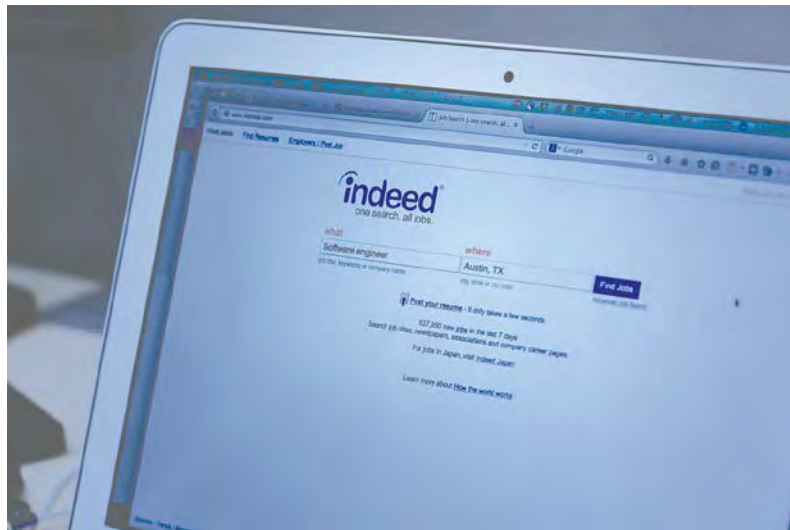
Job Search | one search. all... ×

www.indeed.com

Find Jobs Find Resumes Employers / Post Job

Google

indeed
one search. all jobs.

what
Software engineer
job title, keywords or company name

where
Austin, TX
city, state or zip code

Find Jobs

Advanced Job Search

Post your resume - It only takes a few seconds

537,550 new jobs in the last 7 days
Search job sites, newspapers, associations and company career pages.

For jobs in Japan, visit Indeed Japan

Learn more about How the world works